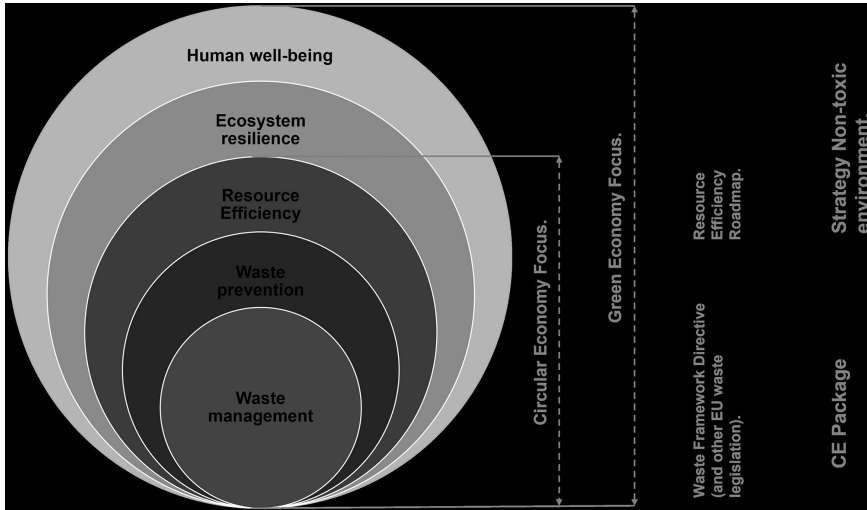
Human well-being

Ecosystem resilience

Resource Efficiency

Waste prevention

Waste management

Circular Economy Focus.

Green Economy Focus.

Waste Framework Directive (and other EU waste legislation).

Resource Efficiency Roadmap.

CE Package

Strategy Non-toxic environment